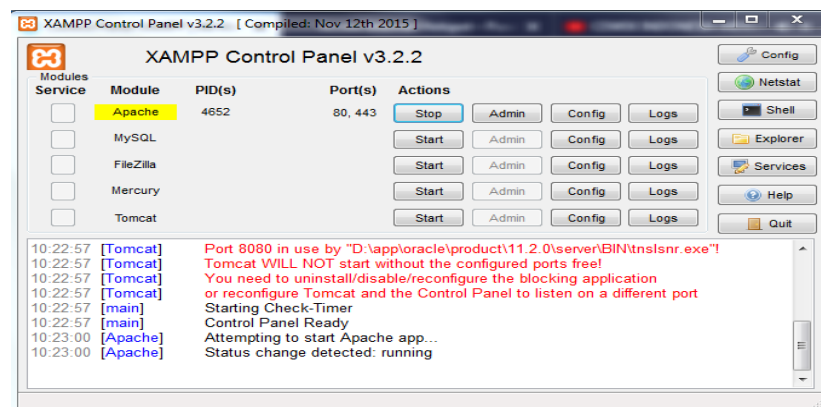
XAMPP Control Panel v3.2.2 [ Compiled: Nov 12th 2015 ]

XAMPP Control Panel v3.2.2

Config
Netstat
Shell
Explorer
Services
Help
Quit

| Modules Service | Module | PID(s) | Port(s) | Actions | | | |
|---|---|---|---|---|---|---|---|
| | Apache | 4652 | 80, 443 | Stop | Admin | Config | Logs |
| | MySQL | | | Start | Admin | Config | Logs |
| | FileZilla | | | Start | Admin | Config | Logs |
| | Mercury | | | Start | Admin | Config | Logs |
| | Tomcat | | | Start | Admin | Config | Logs |

10:22:57 [Tomcat] Port 8080 in use by "D:\app\oracle\product\11.2.0\server\BIN\tnslsnr.exe"!
10:22:57 [Tomcat] Tomcat WILL NOT start without the configured ports free!
10:22:57 [Tomcat] You need to uninstall/disable/reconfigure the blocking application
10:22:57 [Tomcat] or reconfigure Tomcat and the Control Panel to listen on a different port
10:22:57 [main] Starting Check-Timer
10:22:57 [main] Control Panel Ready
10:23:00 [Apache] Attempting to start Apache app...
10:23:00 [Apache] Status change detected: running